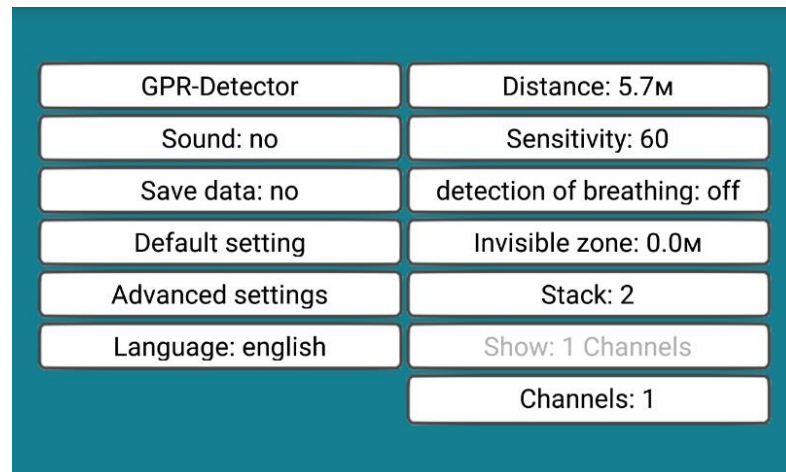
GPR-Detector

Sound: no

Save data: no

Default setting

Advanced settings

Language: english

Distance: 5.7м

Sensitivity: 60

detection of breathing: off

Invisible zone: 0.0м

Stack: 2

Show: 1 Channels

Channels: 1